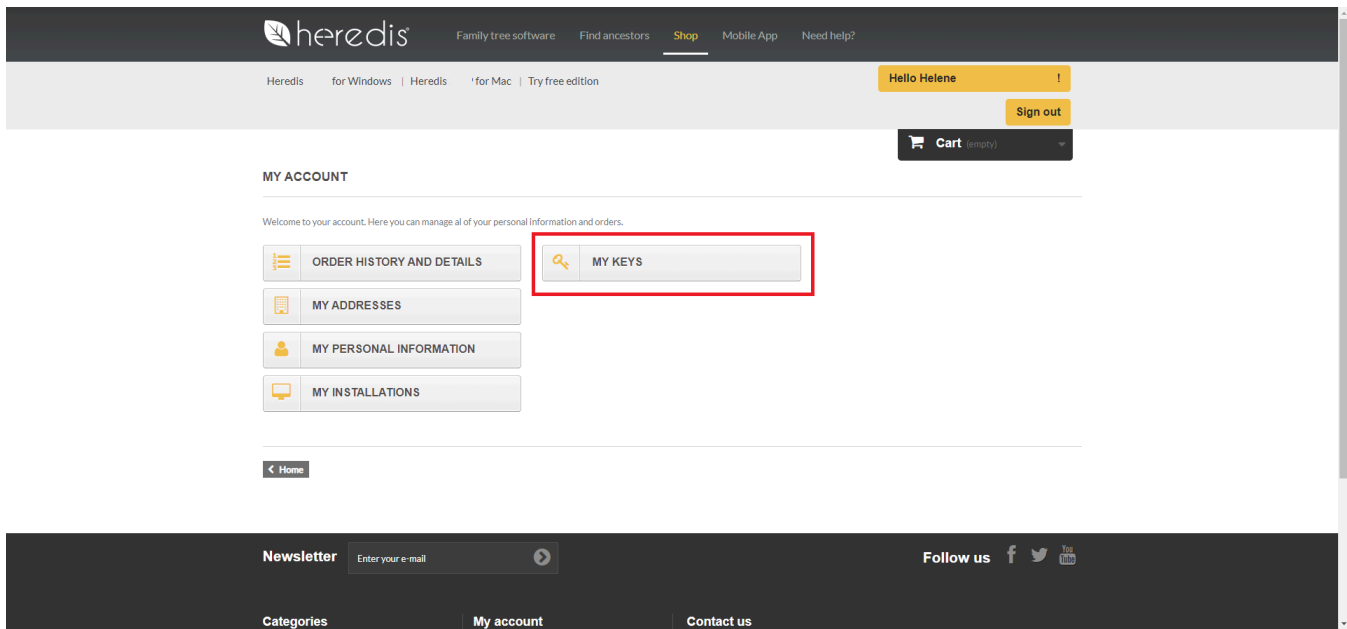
heredis

Family tree software | Find ancestors | Shop | Mobile App | Need help?

Heredis for Windows | Heredis for Mac | Try free edition

Hello Helene !

Sign out

Cart (empty)

MY ACCOUNT

Welcome to your account. Here you can manage al of your personal information and orders.

ORDER HISTORY AND DETAILS

MY KEYS

MY ADDRESSES

MY PERSONAL INFORMATION

MY INSTALLATIONS

Home

Newsletter

Enter your e-mail

Follow us

You Tube

Categories

My account

Contact us